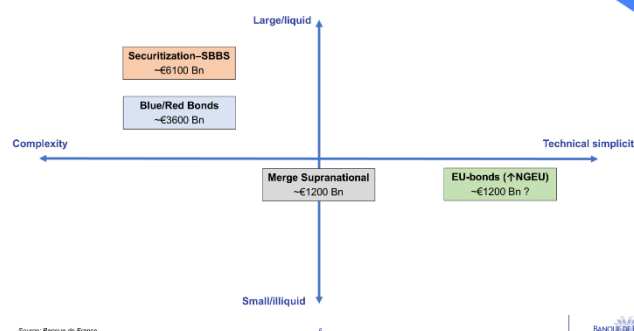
Large/liquid

Securitization–SBBS
~€6100 Bn

Blue/Red Bonds
~€3600 Bn

Complexity

Technical simplicit

Merge Supranational
~€1200 Bn

EU-bonds (↑NGEU)
~€1200 Bn ?

Small/illiquid

Source: Banque de France

6

BANQUE DE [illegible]